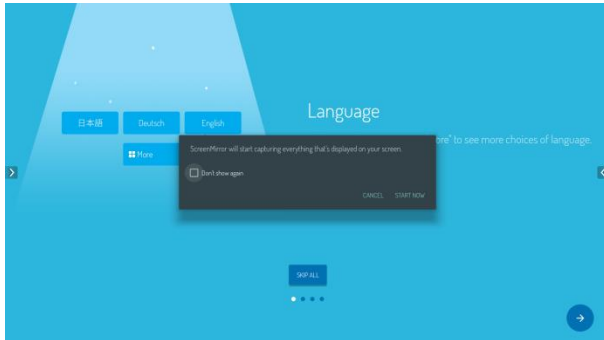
日本語
Deutsch
English
More

Language

ore" to see more choices of language.

ScreenMirror will start capturing everything that's displayed on your screen.

Don't show again

CANCEL
START NOW

SKIP ALL